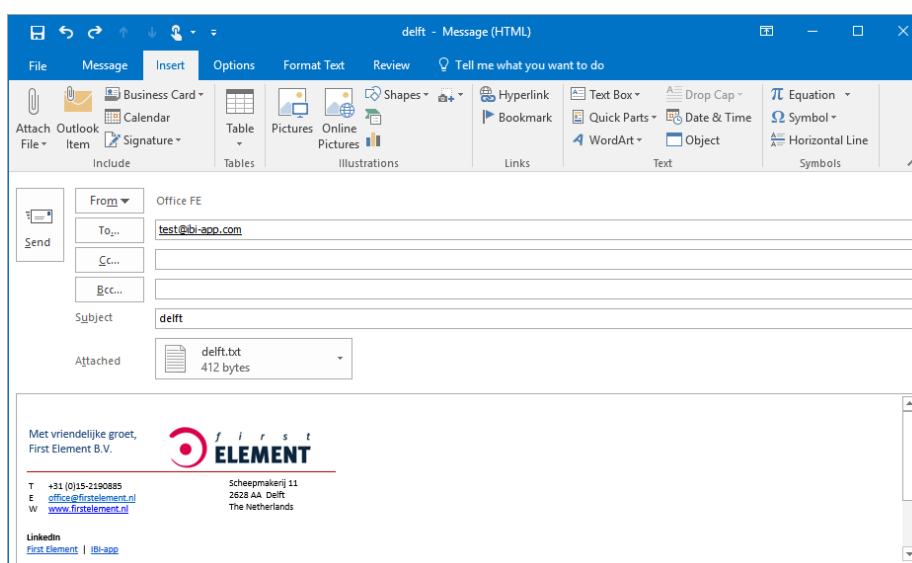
delft - Message (HTML)

File Message Insert Options Format Text Review Tell me what you want to do

Attach File Outlook Item Business Card Calendar Signature Include
Table Tables
Pictures Online Pictures Shapes Illustrations
Hyperlink Bookmark Links
Text Box Quick Parts WordArt Drop Cap Date & Time Object Text
Equation Symbol Horizontal Line Symbols

Send
From Office FE
To... test@ibi-app.com
Cc...
Bcc...
Subject delft
Attached delft.txt 412 bytes

Met vriendelijke groet,
First Element B.V.

f i r s t ELEMENT

T +31 (0)15-2190885
E office@firstelement.nl
W www.firstelement.nl

Scheepmakerij 11
2628 AA Delft
The Netherlands

LinkedIn
First Element | IBI-app